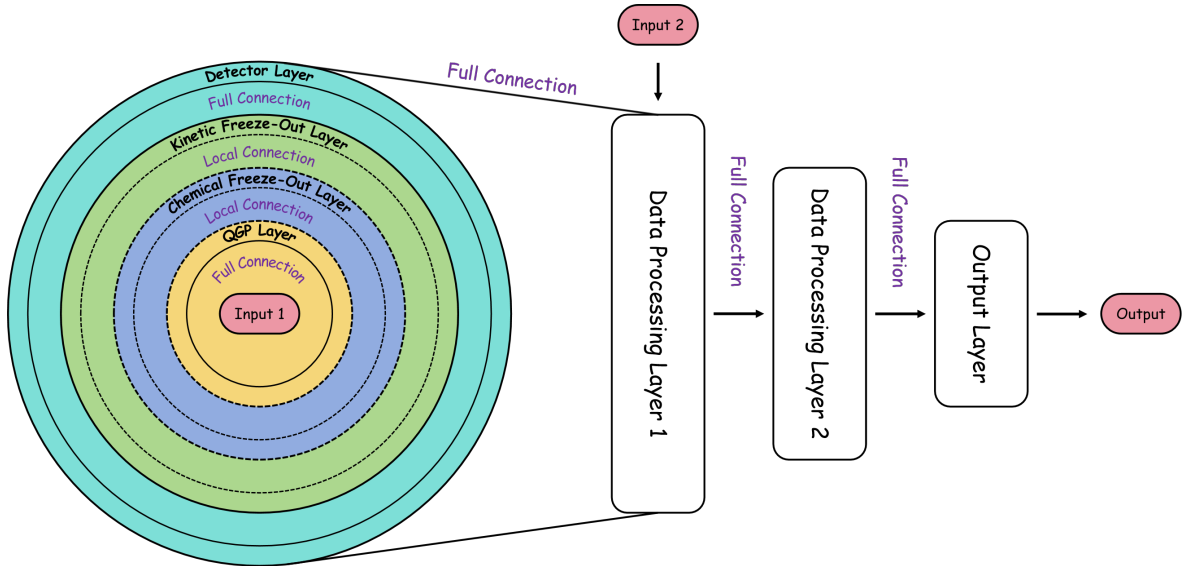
Detector Layer
Full Connection
Kinetic Freeze-Out Layer
Local Connection
Chemical Freeze-Out Layer
Local Connection
QGP Layer
Full Connection
Input 1

Full Connection

Input 2

Data Processing Layer 1

Full Connection

Data Processing Layer 2

Full Connection

Output Layer

Output